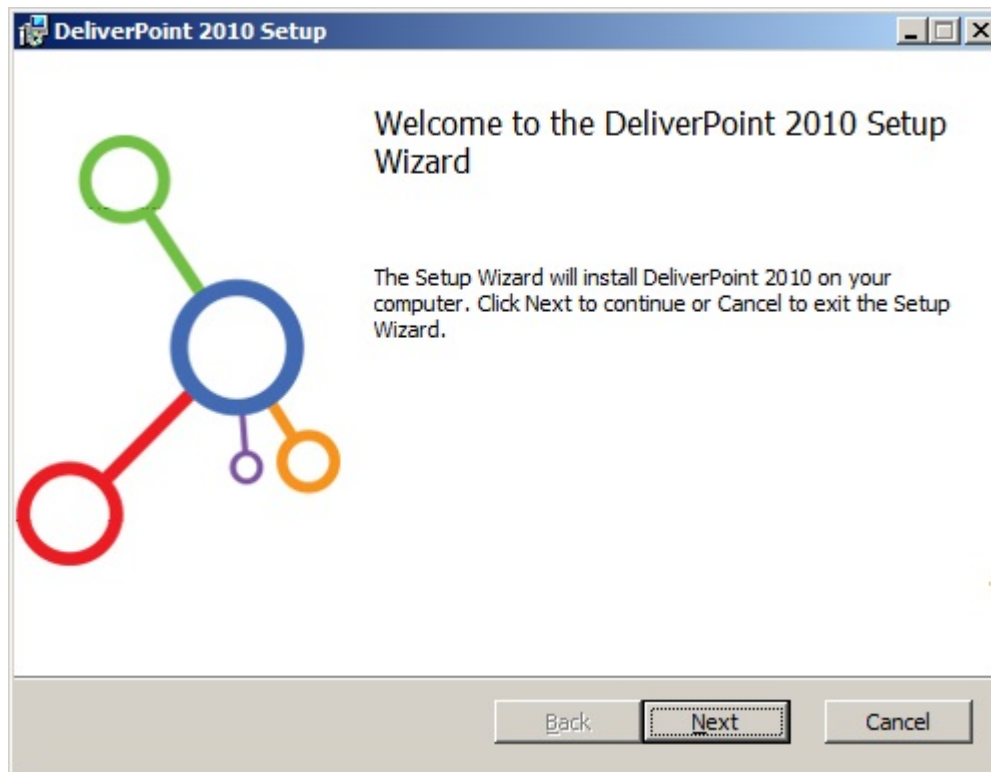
DeliverPoint 2010 Setup

Welcome to the DeliverPoint 2010 Setup Wizard

The Setup Wizard will install DeliverPoint 2010 on your computer. Click Next to continue or Cancel to exit the Setup Wizard.

Back Next Cancel